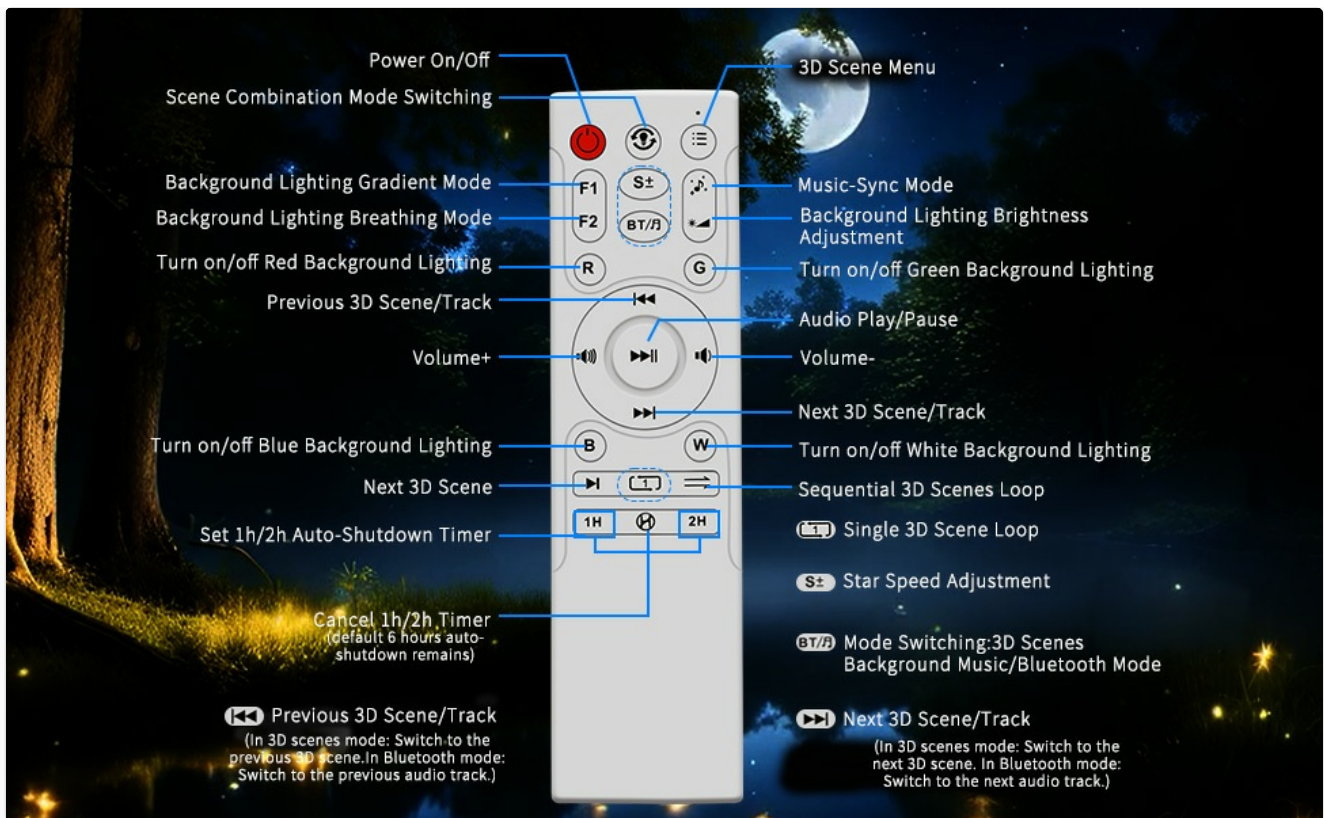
Power On/Off
Scene Combination Mode Switching
3D Scene Menu
Background Lighting Gradient Mode
Background Lighting Breathing Mode
F1
F2
S±
BT/♫
Music-Sync Mode
Background Lighting Brightness Adjustment
Turn on/off Red Background Lighting
R
G
Turn on/off Green Background Lighting
Previous 3D Scene/Track
Audio Play/Pause
Volume+
Volume-
Next 3D Scene/Track
Turn on/off Blue Background Lighting
B
W
Turn on/off White Background Lighting
Next 3D Scene
1
Sequential 3D Scenes Loop
Set 1h/2h Auto-Shutdown Timer
1H
2H
1 Single 3D Scene Loop
S± Star Speed Adjustment
BT/♫ Mode Switching:3D Scenes Background Music/Bluetooth Mode
Cancel 1h/2h Timer
(default 6 hours auto-shutdown remains)
Previous 3D Scene/Track
(In 3D scenes mode: Switch to the previous 3D scene.In Bluetooth mode: Switch to the previous audio track.)
Next 3D Scene/Track
(In 3D scenes mode: Switch to the next 3D scene. In Bluetooth mode: Switch to the next audio track.)